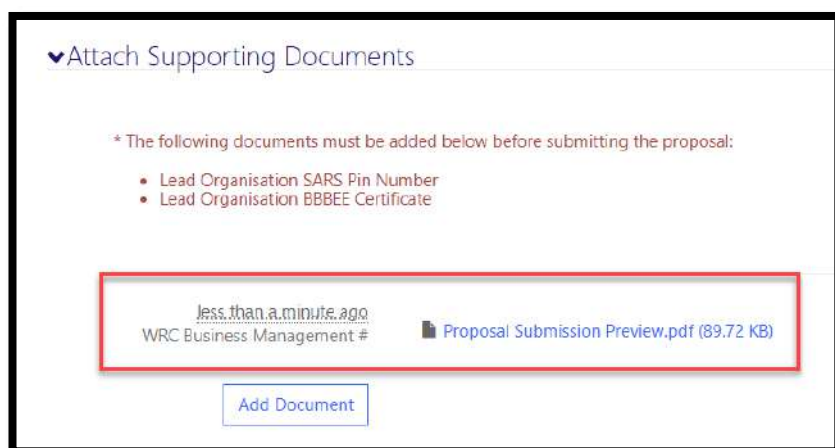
Attach Supporting Documents

* The following documents must be added below before submitting the proposal:

- Lead Organisation SARS Pin Number
- Lead Organisation BBBEE Certificate

less than a minute ago
WRC Business Management #

Proposal Submission Preview.pdf (89.72 KB)

Add Document